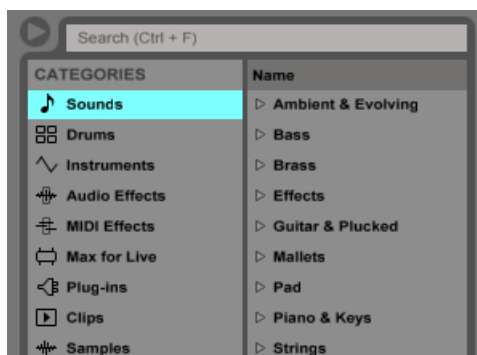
Search (Ctrl + F)

CATEGORIES
Sounds
Drums
Instruments
Audio Effects
MIDI Effects
Max for Live
Plug-ins
Clips
Samples

Name
▷ Ambient & Evolving
▷ Bass
▷ Brass
▷ Effects
▷ Guitar & Plucked
▷ Mallets
▷ Pad
▷ Piano & Keys
▷ Strings